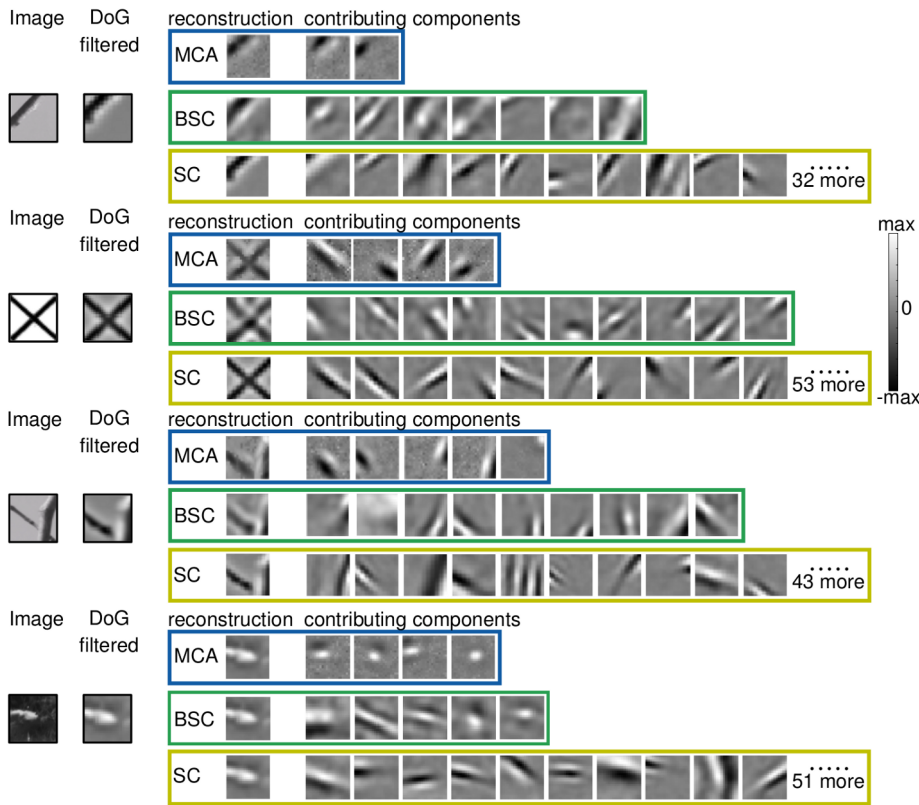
Image DoG filtered reconstruction contributing components

MCA

BSC

SC ..... 32 more

Image DoG filtered reconstruction contributing components

MCA

BSC

SC ..... 53 more

max

0

-max

Image DoG filtered reconstruction contributing components

MCA

BSC

SC ..... 43 more

Image DoG filtered reconstruction contributing components

MCA

BSC

SC ..... 51 more